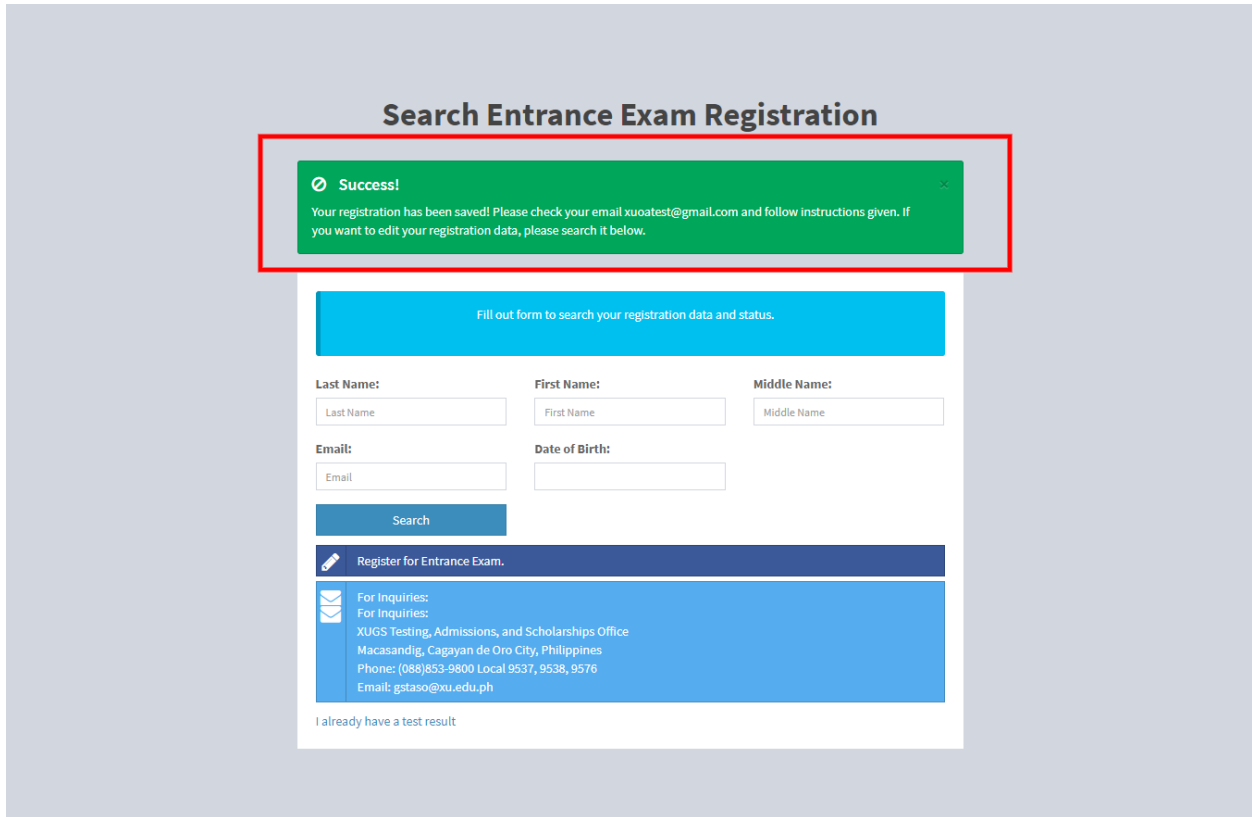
Search Entrance Exam Registration

Success!

×

Your registration has been saved! Please check your email xuoatest@gmail.com and follow instructions given. If you want to edit your registration data, please search it below.

Fill out form to search your registration data and status.

Last Name:
Last Name

First Name:
First Name

Middle Name:
Middle Name

Email:
Email

Date of Birth:

Search

Register for Entrance Exam.

For Inquiries:
For Inquiries:
XUGS Testing, Admissions, and Scholarships Office
Macasandig, Cagayan de Oro City, Philippines
Phone: (088)853-9800 Local 9537, 9538, 9576
Email: gstaso@xu.edu.ph

I already have a test result